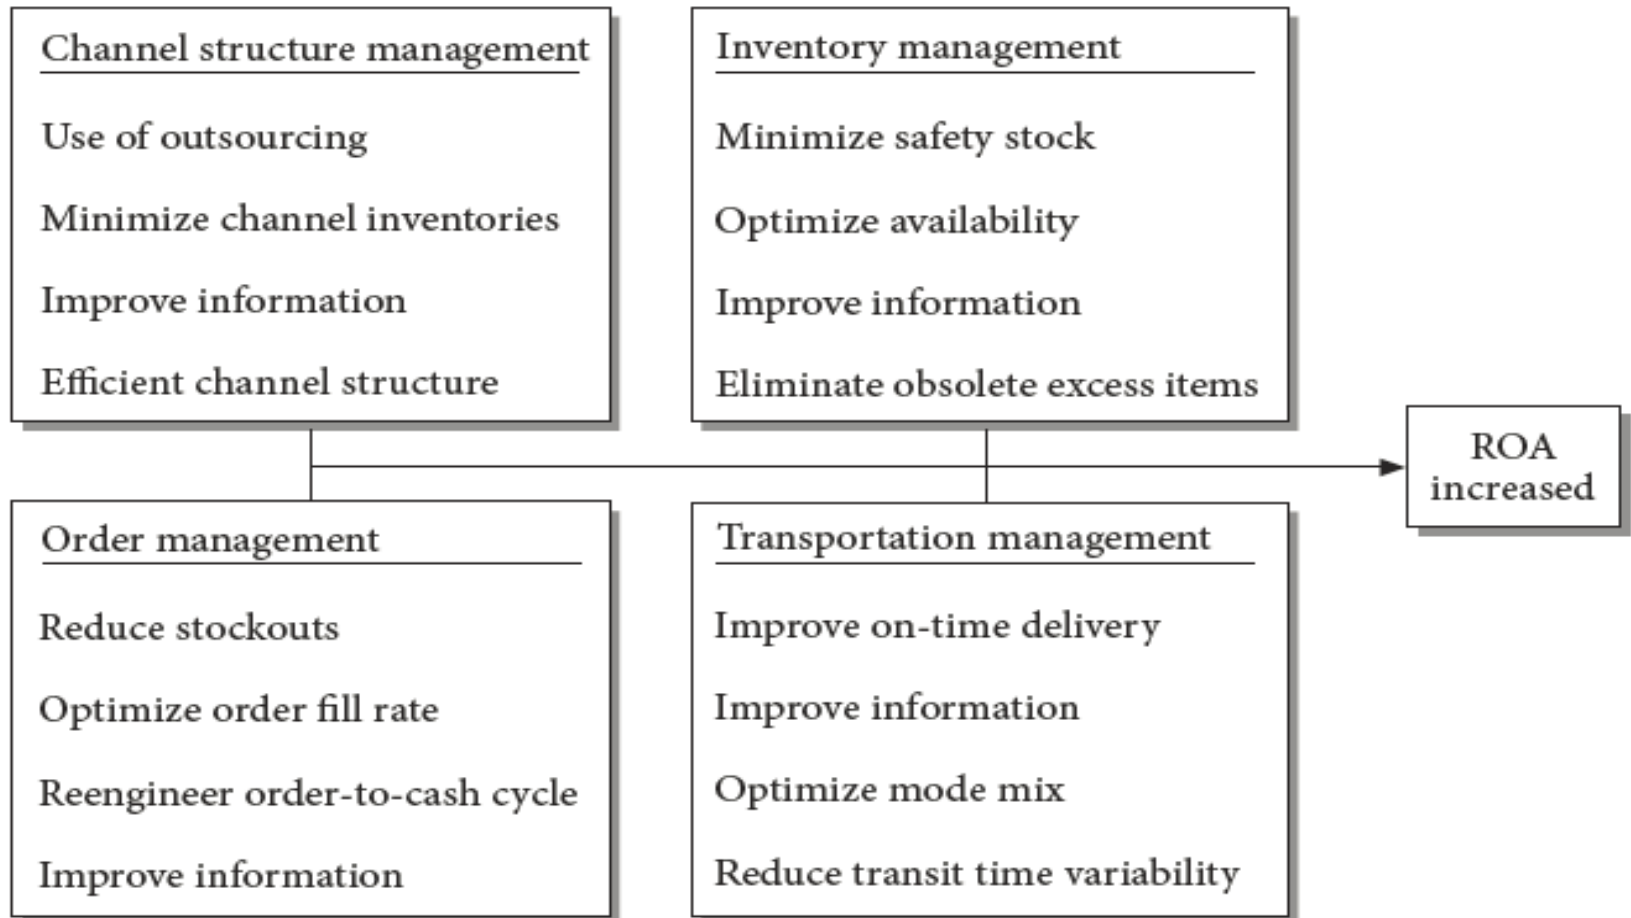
Channel structure management

Use of outsourcing

Minimize channel inventories

Improve information

Efficient channel structure

Inventory management

Minimize safety stock

Optimize availability

Improve information

Eliminate obsolete excess items

ROA increased

Order management

Reduce stockouts

Optimize order fill rate

Reengineer order-to-cash cycle

Improve information

Transportation management

Improve on-time delivery

Improve information

Optimize mode mix

Reduce transit time variability